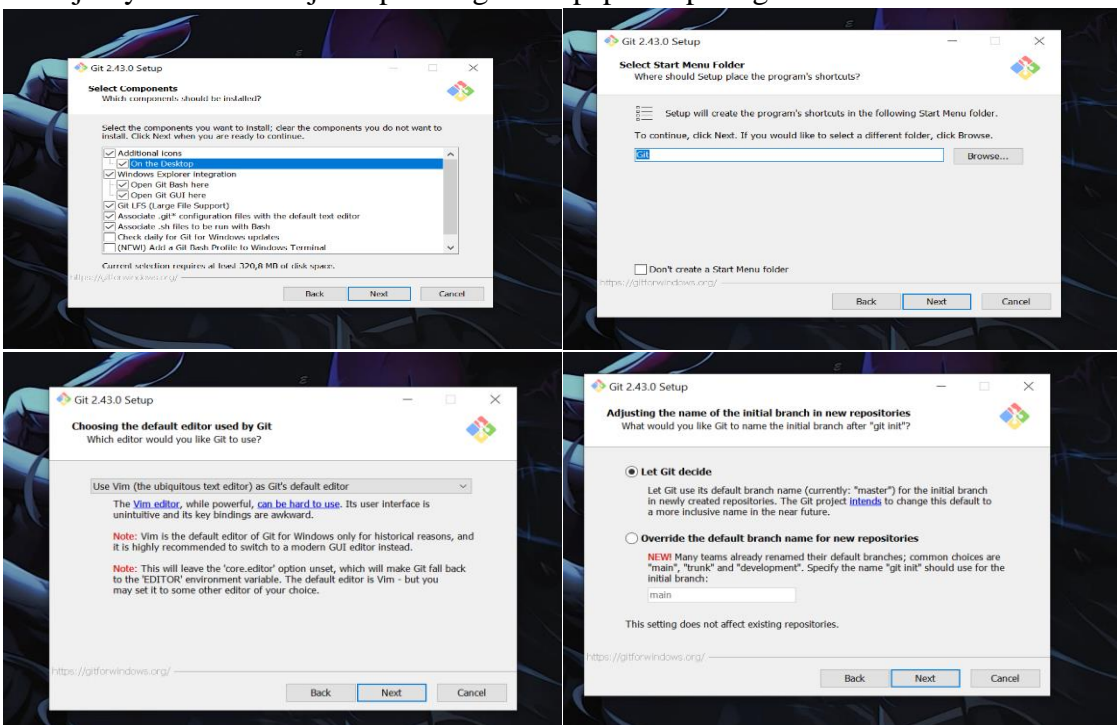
Git 2.43.0 Setup

Select Components
Which components should be installed?

Select the components you want to install; clear the components you do not want to install. Click Next when you are ready to continue.

Additional icons
On the Desktop
Windows Explorer integration
Open Git Bash here
Open Git GUI here
Git LFS (Large File Support)
Associate .git* configuration files with the default text editor
Associate .sh files to be run with Bash
Check daily for Git for Windows updates
(NEW!) Add a Git Bash Profile to Windows Terminal

Current selection requires at least 320,8 MB of disk space.

https://gitforwindows.org/

Back Next Cancel

Git 2.43.0 Setup

Select Start Menu Folder
Where should Setup place the program's shortcuts?

Setup will create the program's shortcuts in the following Start Menu folder.

To continue, click Next. If you would like to select a different folder, click Browse.

Git

Browse...

Don't create a Start Menu folder

https://gitforwindows.org/

Back Next Cancel

Git 2.43.0 Setup

Choosing the default editor used by Git
Which editor would you like Git to use?

Use Vim (the ubiquitous text editor) as Git's default editor

The Vim editor, while powerful, can be hard to use. Its user interface is unintuitive and its key bindings are awkward.

Note: Vim is the default editor of Git for Windows only for historical reasons, and it is highly recommended to switch to a modern GUI editor instead.

Note: This will leave the 'core.editor' option unset, which will make Git fall back to the 'EDITOR' environment variable. The default editor is Vim - but you may set it to some other editor of your choice.

https://gitforwindows.org/

Back Next Cancel

Git 2.43.0 Setup

Adjusting the name of the initial branch in new repositories
What would you like Git to name the initial branch after "git init"?

Let Git decide

Let Git use its default branch name (currently: "master") for the initial branch in newly created repositories. The Git project intends to change this default to a more inclusive name in the near future.

Override the default branch name for new repositories

NEW! Many teams already renamed their default branches; common choices are "main", "trunk" and "development". Specify the name "git init" should use for the initial branch:

main

This setting does not affect existing repositories.

https://gitforwindows.org/

Back Next Cancel